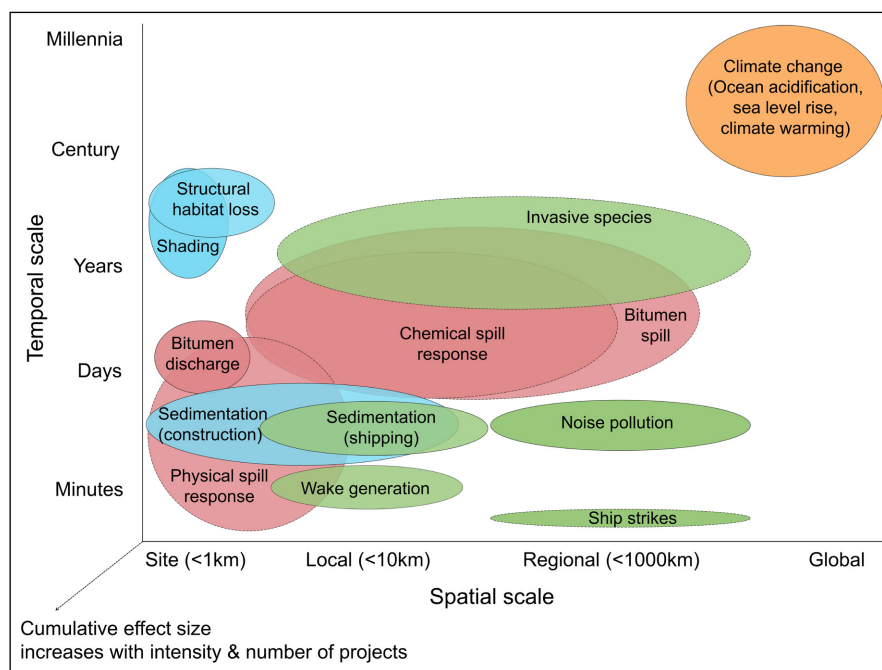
Millennia
Century
Years
Days
Minutes

Temporal scale

Climate change (Ocean acidification, sea level rise, climate warming)

Structural habitat loss
Shading
Invasive species
Bitumen spill
Chemical spill response
Bitumen discharge
Sedimentation (construction)
Sedimentation (shipping)
Noise pollution
Physical spill response
Wake generation
Ship strikes

Site (<1km)
Local (<10km)
Regional (<1000km)
Global

Spatial scale

Cumulative effect size increases with intensity & number of projects